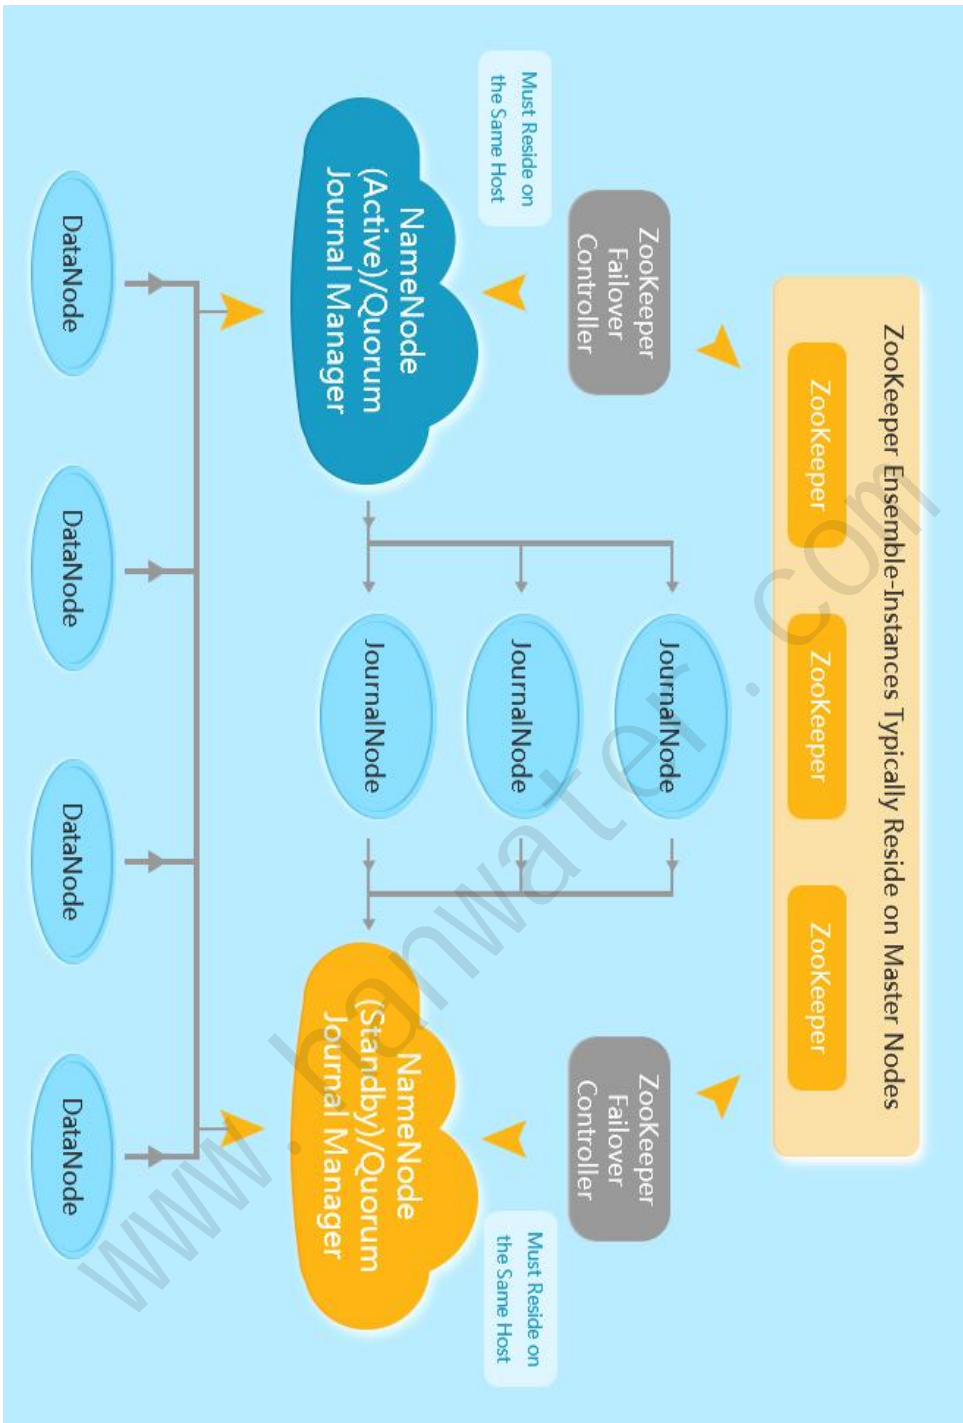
ZooKeeper Ensemble-Instances Typically Reside on Master Nodes

ZooKeeper

ZooKeeper

ZooKeeper

ZooKeeper Failover Controller

Must Reside on the Same Host

NameNode (Active)/Quorum Journal Manager

JournalNode

JournalNode

JournalNode

ZooKeeper Failover Controller

Must Reside on the Same Host

NameNode (Standby)/Quorum Journal Manager

DataNode

DataNode

DataNode

DataNode

www.benwater.com